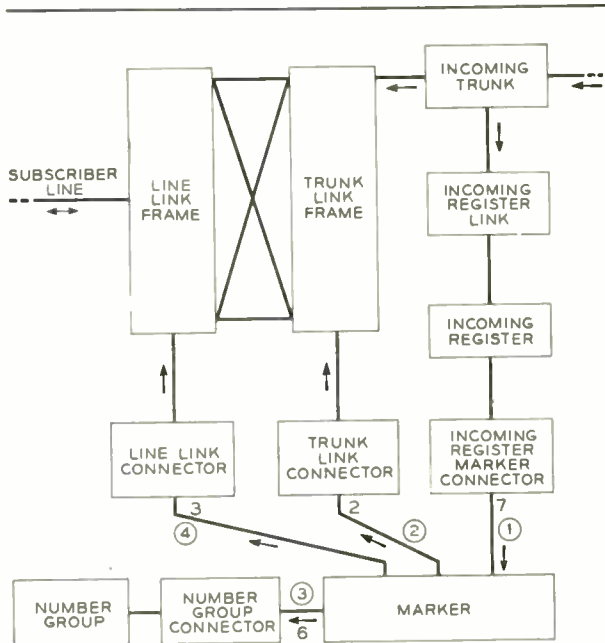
INCOMING TRUNK

SUBSCRIBER LINE

LINE LINK FRAME

TRUNK LINK FRAME

INCOMING REGISTER LINK

INCOMING REGISTER

LINE LINK CONNECTOR

TRUNK LINK CONNECTOR

INCOMING REGISTER MARKER CONNECTOR

3

2

7

④

②

①

NUMBER GROUP

NUMBER GROUP CONNECTOR

③

6

MARKER